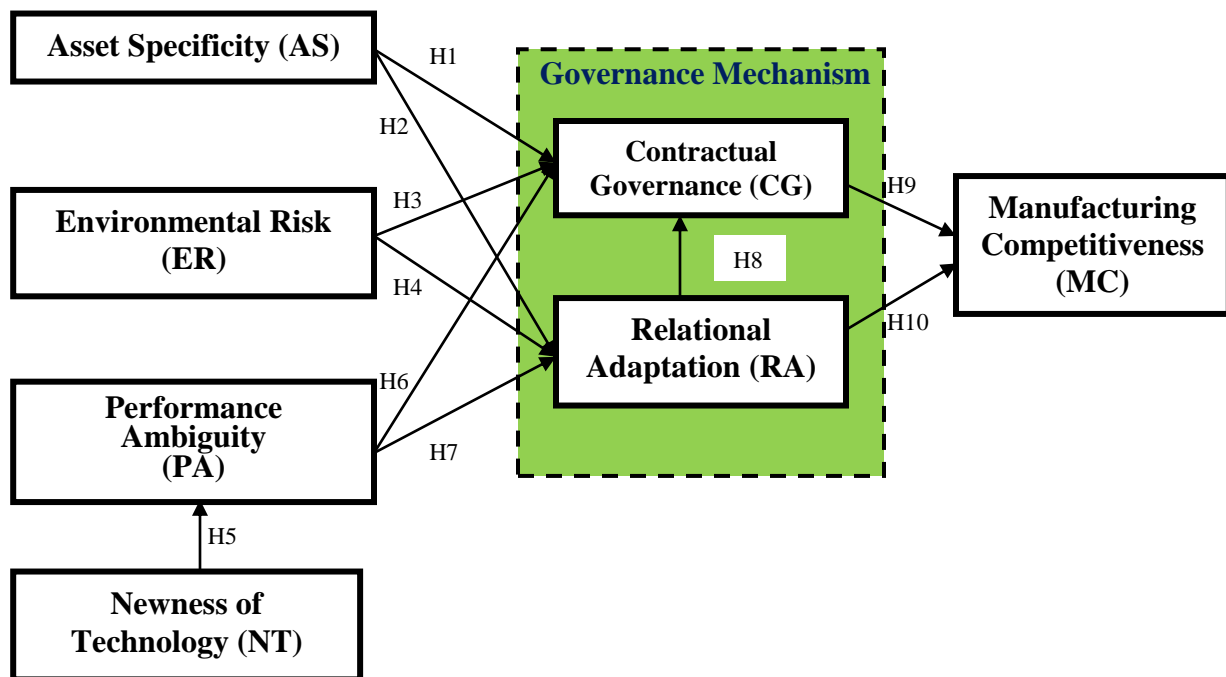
Asset Specificity (AS)

H1

H2

Governance Mechanism

Contractual Governance (CG)

H9

Manufacturing Competitiveness (MC)

H3

Environmental Risk (ER)

H8

H4

Relational Adaptation (RA)

H10

H6

Performance Ambiguity (PA)

H7

H5

Newness of Technology (NT)